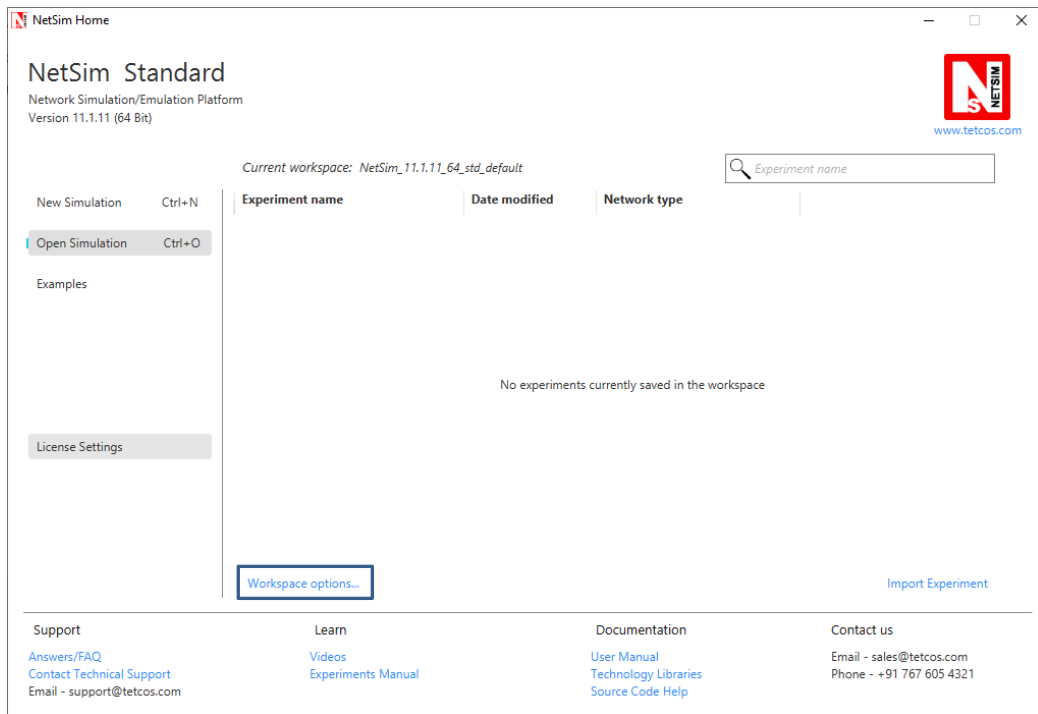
NetSim Home

NetSim Standard
Network Simulation/Emulation Platform
Version 11.1.11 (64 Bit)

NETSIM
www.tetcos.com

Current workspace: NetSim_11.1.11_64_std_default

Experiment name

New Simulation Ctrl+N
Open Simulation Ctrl+O
Examples
License Settings

| Experiment name | Date modified | Network type |
|---|---|---|

No experiments currently saved in the workspace

Workspace options...
Import Experiment

Support
Answers/FAQ
Contact Technical Support
Email - support@tetcos.com

Learn
Videos
Experiments Manual

Documentation
User Manual
Technology Libraries
Source Code Help

Contact us
Email - sales@tetcos.com
Phone - +91 767 605 4321